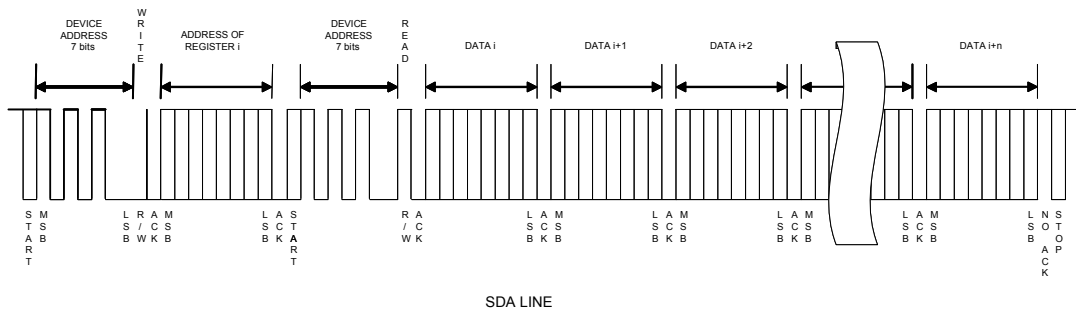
DEVICE ADDRESS 7 bits

WRITE

ADDRESS OF REGISTER i

DEVICE ADDRESS 7 bits

READ

DATA i

DATA i+1

DATA i+2

DATA i+n

START
MSB
LSB
R/W
ACK
MSB
LSB
ACK
START
R/W
ACK
LSB
ACK
MSB
LSB
ACK
MSB
LSB
ACK
MSB
LSB
ACK
MSB
LSB
NO ACK
STOP

SDA LINE